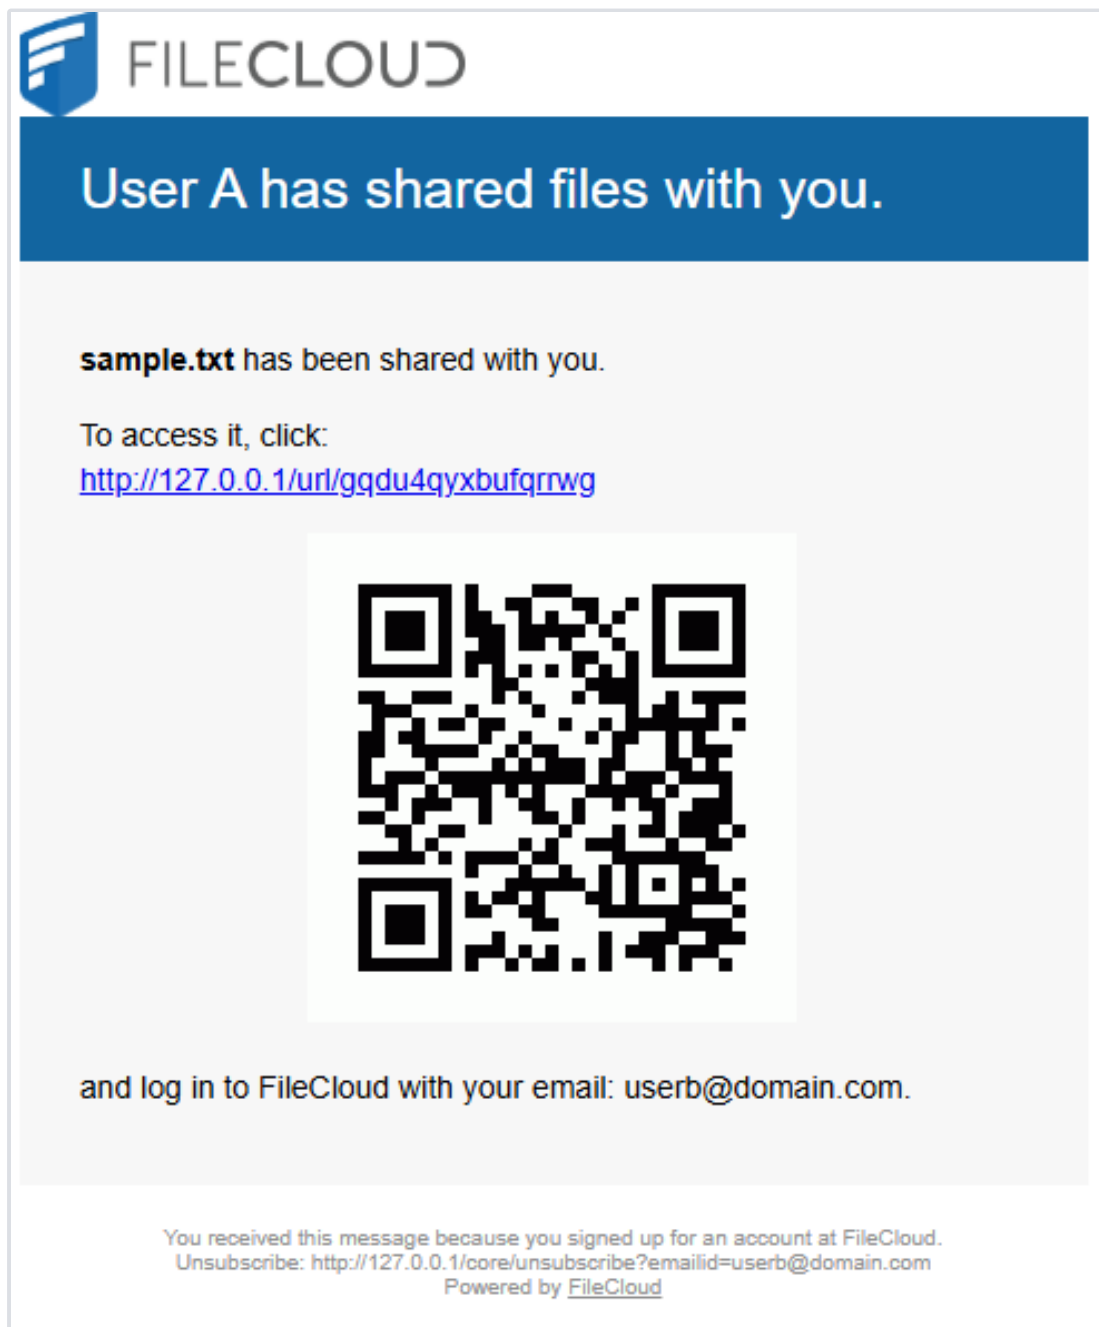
FILECLOUD

User A has shared files with you.

**sample.txt** has been shared with you.

To access it, click:
http://127.0.0.1/url/gqdu4qyxbufqrrwg

and log in to FileCloud with your email: userb@domain.com.

You received this message because you signed up for an account at FileCloud.
Unsubscribe: http://127.0.0.1/core/unsubscribe?emailid=userb@domain.com
Powered by FileCloud